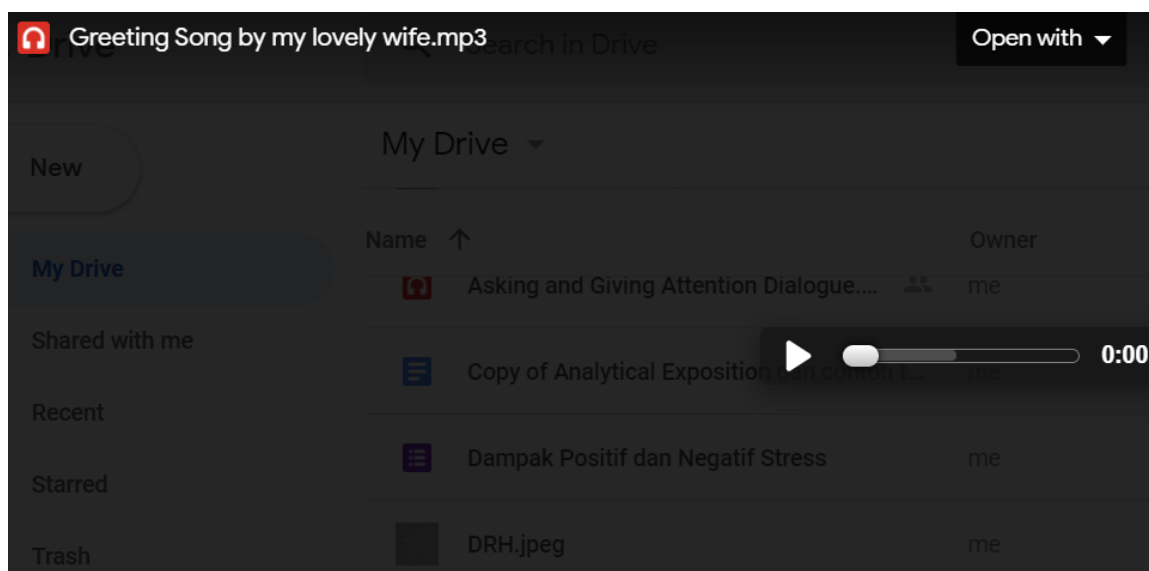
Greeting Song by my lovely wife.mp3

Open with

Drive

Search in Drive

New

My Drive

Shared with me

Recent

Starred

Trash

My Drive

| Name ↑ | Owner |
|---|---|
| Asking and Giving Attention Dialogue.... | me |
| Copy of Analytical Exposition dan contoh t... | me |
| Dampak Positif dan Negatif Stress | me |
| DRH.jpeg | me |

0:00